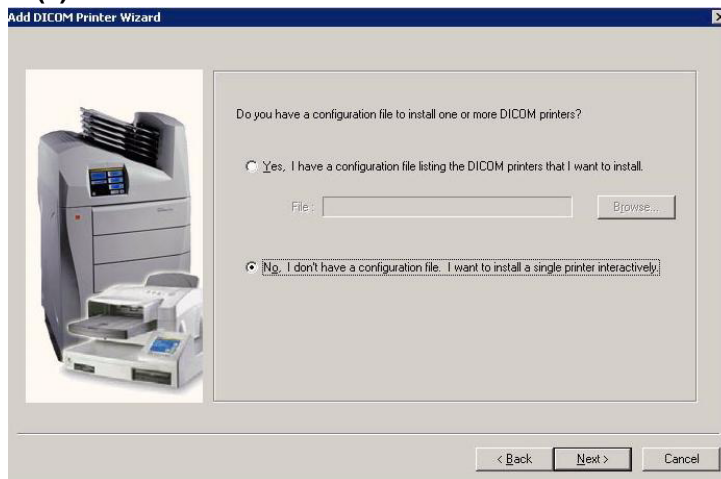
Add DICOM Printer Wizard

Do you have a configuration file to install one or more DICOM printers?

Yes, I have a configuration file listing the DICOM printers that I want to install.

File:

Browse...

No, I don't have a configuration file. I want to install a single printer interactively.

< Back

Next >

Cancel